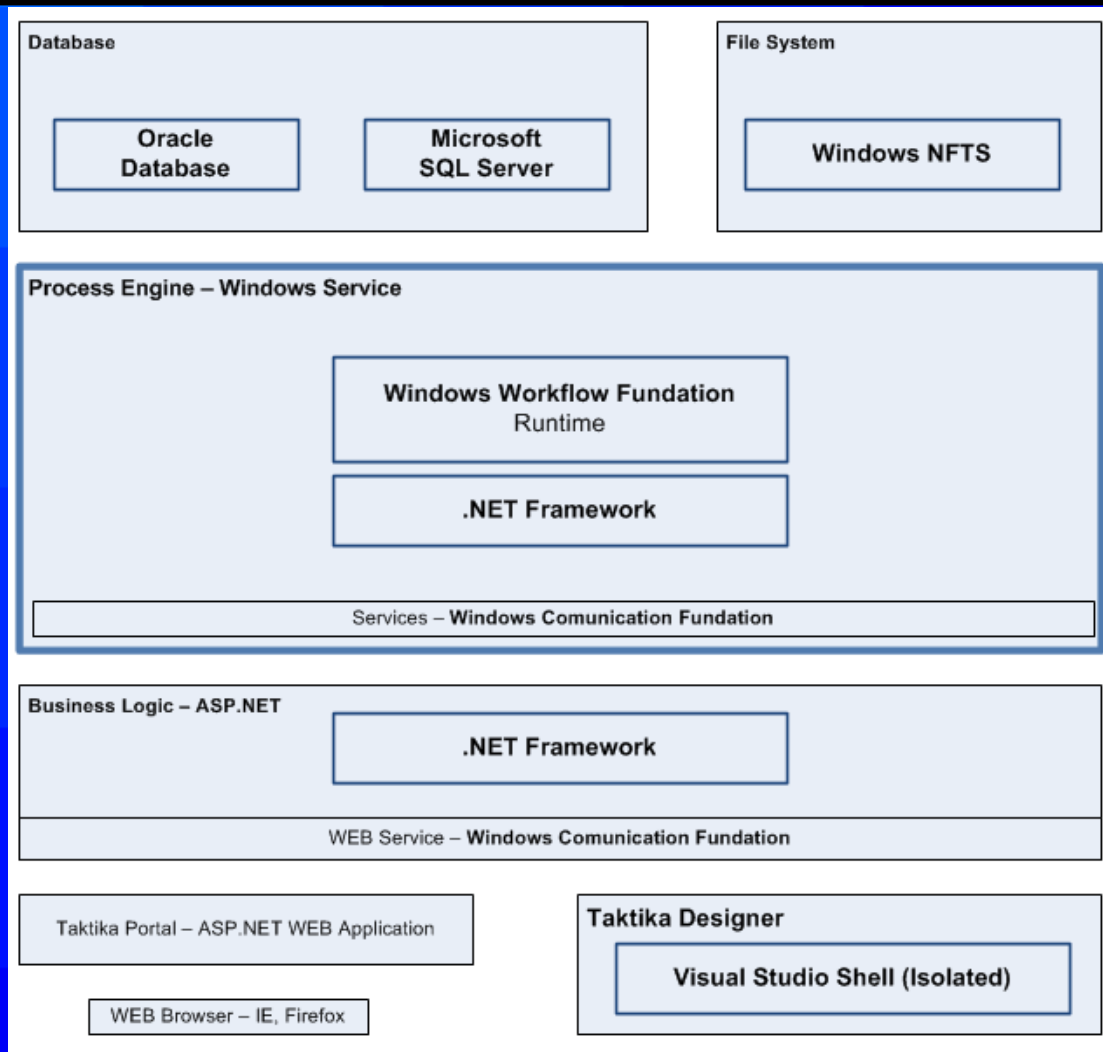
Database

Oracle Database

Microsoft SQL Server

File System

Windows NFTS

Process Engine – Windows Service

Windows Workflow Fundation
Runtime

.NET Framework

Services – Windows Comunication Fundation

Business Logic – ASP.NET

.NET Framework

WEB Service – Windows Comunication Fundation

Taktika Portal – ASP.NET WEB Application

Taktika Designer

Visual Studio Shell (Isolated)

WEB Browser – IE, Firefox